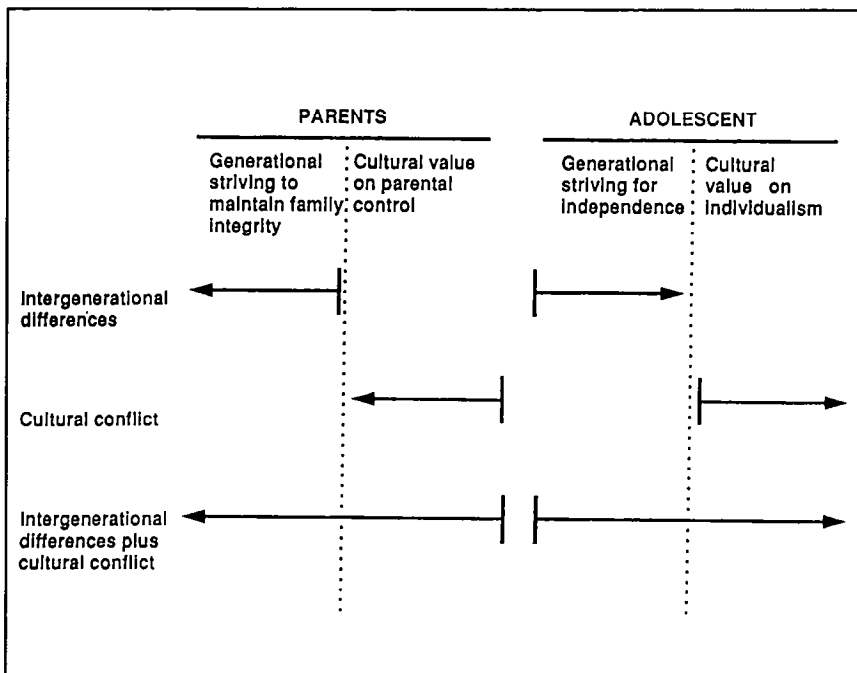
PARENTS

Generational striving to maintain family integrity

Cultural value on parental control

ADOLESCENT

Generational striving for independence

Cultural value on individualism

Intergenerational differences

Cultural conflict

Intergenerational differences plus cultural conflict